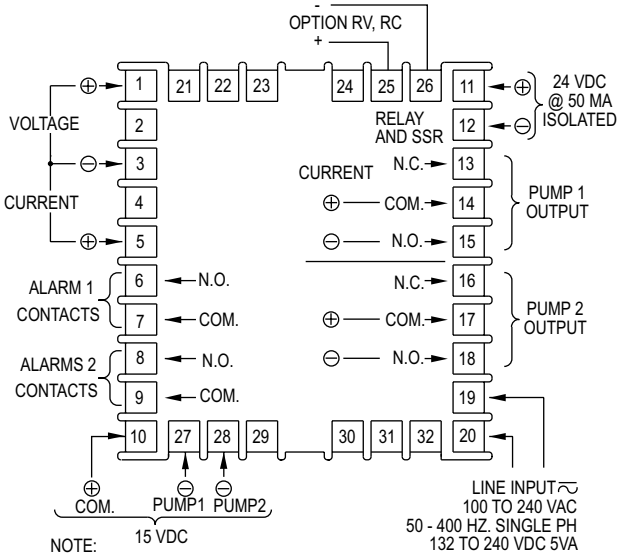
-
OPTION RV, RC
+

⊕ 1
VOLTAGE
2
⊖ 3
CURRENT
4
⊕ 5

21 22 23 24 25 26 11 ⊕ 24 VDC @ 50 MA ISOLATED
RELAY AND SSR
12 ⊖

CURRENT
N.C. 13
⊕ COM. 14
⊖ N.O. 15
PUMP 1 OUTPUT

N.C. 16
⊕ COM. 17
⊖ N.O. 18
PUMP 2 OUTPUT

ALARM 1 CONTACTS
6 N.O.
7 COM.

ALARMS 2 CONTACTS
8 N.O.
9 COM.

19
10 27 28 29 30 31 32 20

⊕ COM.
⊖ PUMP1
⊖ PUMP2
15 VDC

LINE INPUT $\sim$
100 TO 240 VAC
50 - 400 HZ. SINGLE PH
132 TO 240 VDC 5VA

NOTE: